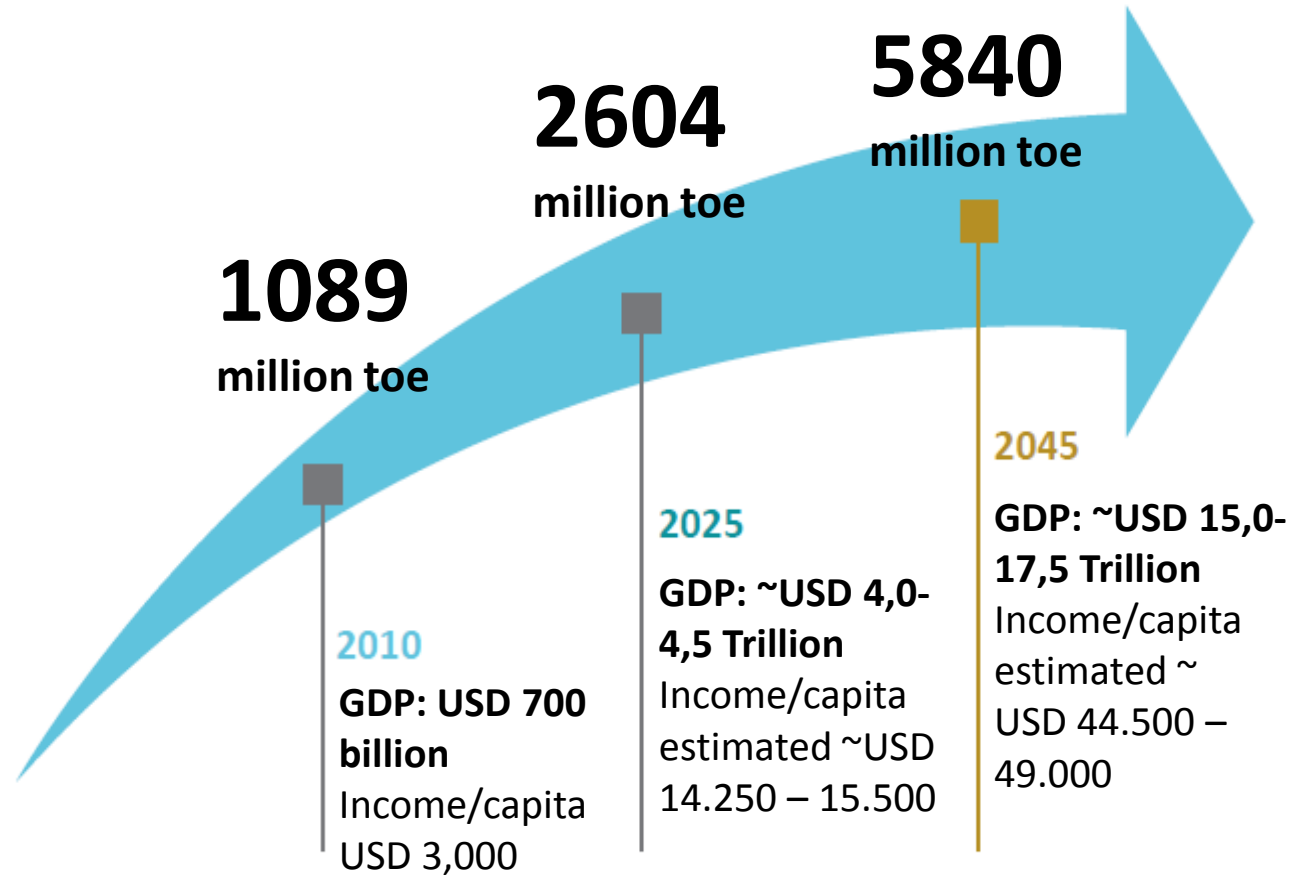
1089
million toe

2604
million toe

5840
million toe

2010
GDP: USD 700 billion
Income/capita USD 3,000

2025
GDP: ~USD 4,0-4,5 Trillion
Income/capita estimated ~USD 14.250 – 15.500

2045
GDP: ~USD 15,0-17,5 Trillion
Income/capita estimated ~ USD 44.500 – 49.000